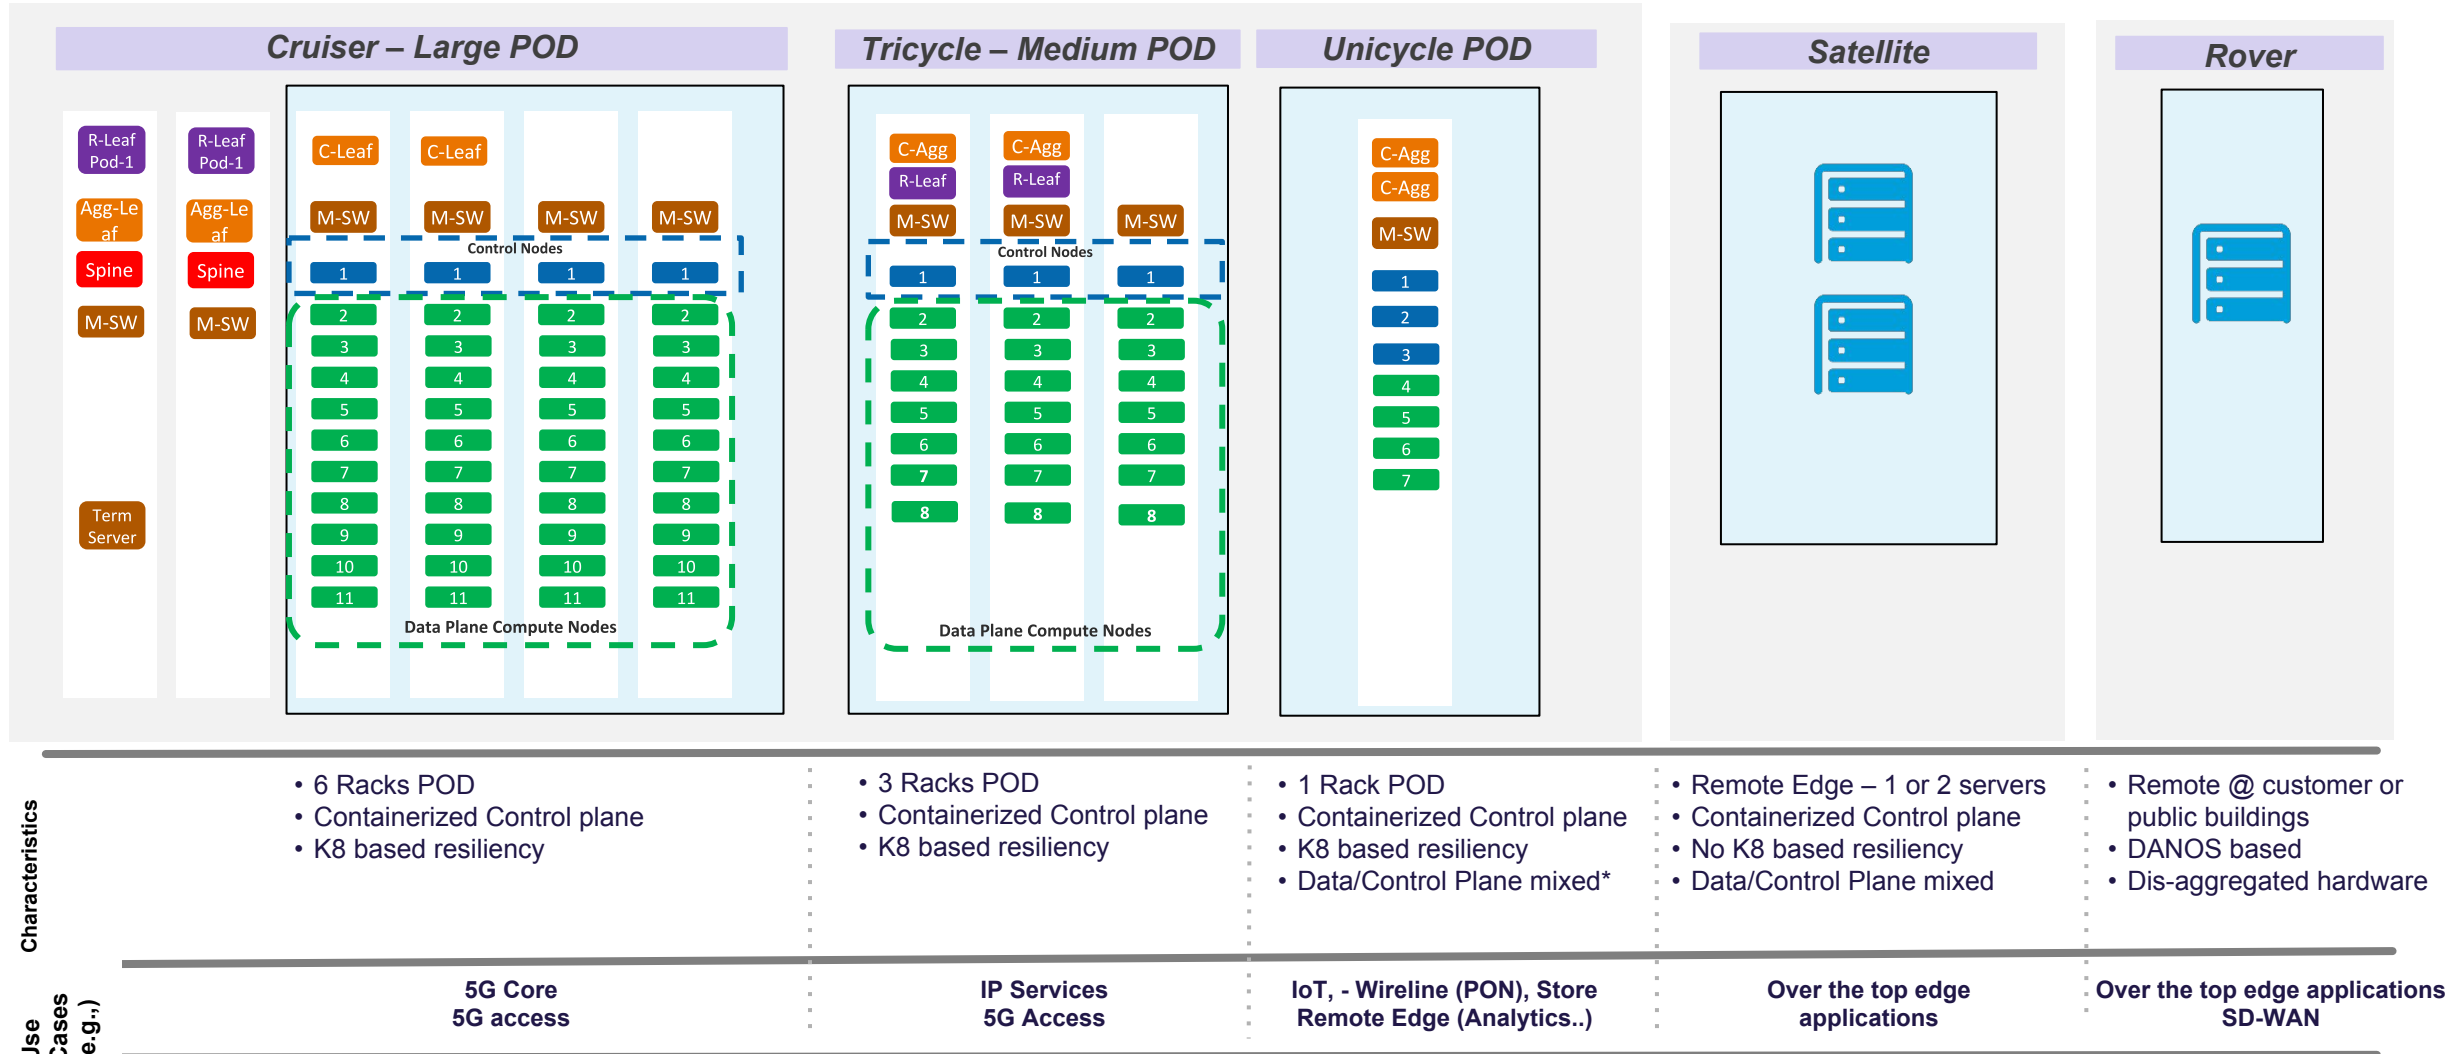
Cruiser – Large POD

R-Leaf Pod-1
Agg-Leaf
Spine
M-SW
Term Server

R-Leaf Pod-1
Agg-Leaf
Spine
M-SW

C-Leaf C-Leaf
M-SW M-SW M-SW M-SW
Control Nodes
1 1 1 1
2 2 2 2
3 3 3 3
4 4 4 4
5 5 5 5
6 6 6 6
7 7 7 7
8 8 8 8
9 9 9 9
10 10 10 10
11 11 11 11
Data Plane Compute Nodes

Tricycle – Medium POD

C-Agg C-Agg
R-Leaf R-Leaf
M-SW M-SW M-SW
Control Nodes
1 1 1
2 2 2
3 3 3
4 4 4
5 5 5
6 6 6
7 7 7
8 8 8
Data Plane Compute Nodes

Unicycle POD

C-Agg
C-Agg
M-SW
1
2
3
4
5
6
7

Satellite

Rover

Characteristics

• 6 Racks POD
• Containerized Control plane
• K8 based resiliency

• 3 Racks POD
• Containerized Control plane
• K8 based resiliency

• 1 Rack POD
• Containerized Control plane
• K8 based resiliency
• Data/Control Plane mixed*

• Remote Edge – 1 or 2 servers
• Containerized Control plane
• No K8 based resiliency
• Data/Control Plane mixed

• Remote @ customer or public buildings
• DANOS based
• Dis-aggregated hardware

Use Cases (e.g.,)

5G Core
5G access

IP Services
5G Access

IoT, - Wireline (PON), Store
Remote Edge (Analytics..)

Over the top edge applications

Over the top edge applications
SD-WAN